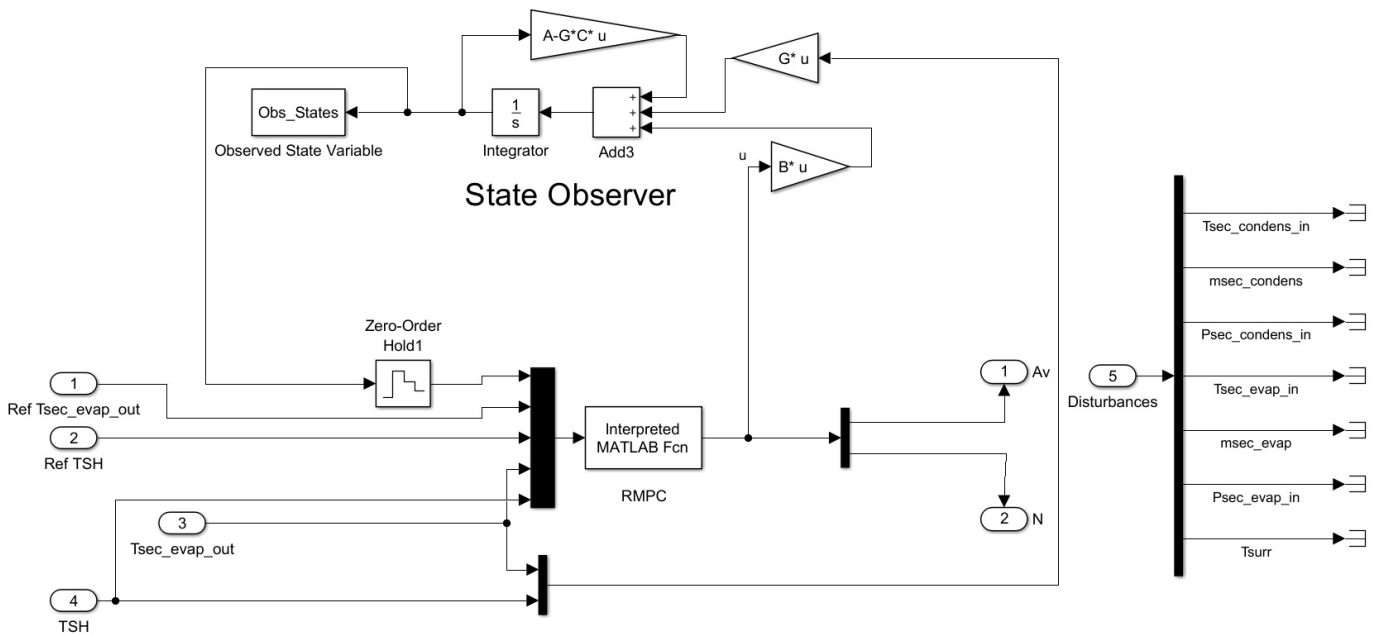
A-G*C* u

G* u

Obs_States

Observed State Variable

$\frac{1}{s}$

Integrator

+
+
+

Add3

u

B* u

State Observer

Tsec_condens_in

msec_condens

Psec_condens_in

Tsec_evap_in

msec_evap

Psec_evap_in

Tsurr

5

Disturbances

Zero-Order Hold1

1

Ref Tsec_evap_out

2

Ref TSH

Interpreted MATLAB Fcn

RMPC

1

Av

2

N

3

Tsec_evap_out

4

TSH